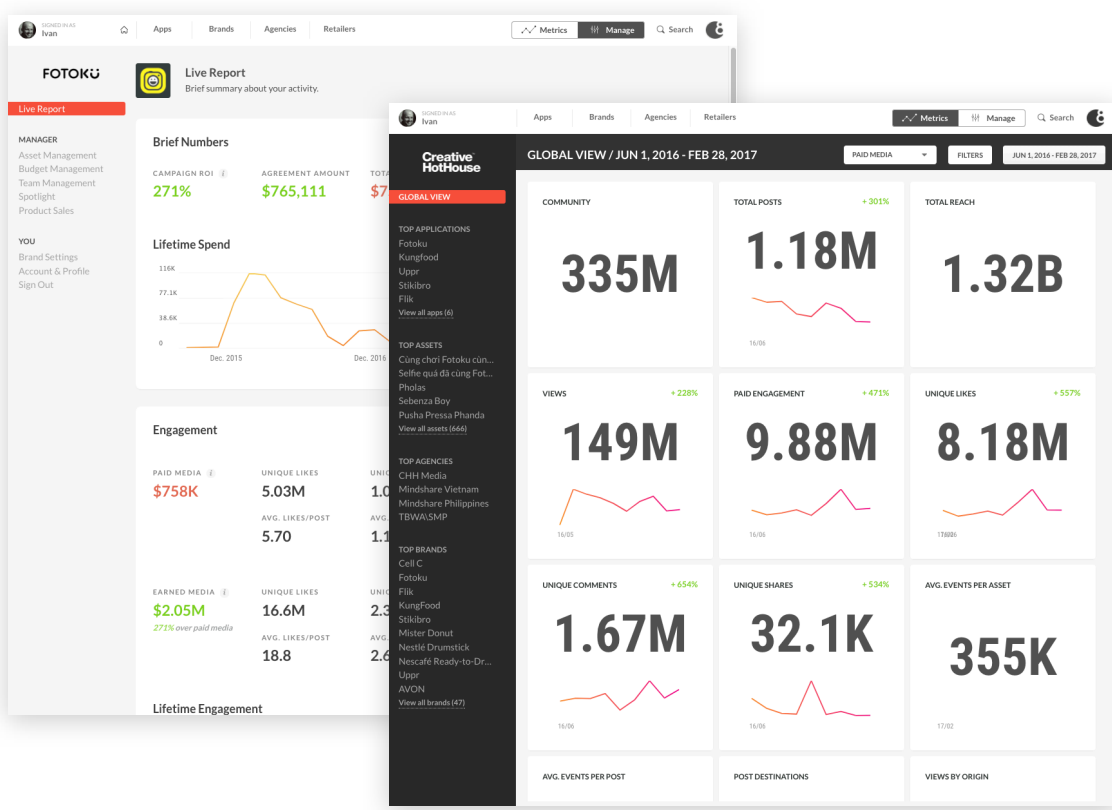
SIGNED IN AS
Ivan

Apps Brands Agencies Retailers

Metrics Manage Search

FOTOKU

Live Report
Brief summary about your activity.

Live Report

MANAGER
Asset Management
Budget Management
Team Management
Spotlight
Product Sales

YOU
Brand Settings
Account & Profile
Sign Out

Brief Numbers

CAMPAIGN ROI
271%

AGREEMENT AMOUNT
$765,111

TOTA
$7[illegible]

Lifetime Spend

116K
77.1K
38.6K
0
Dec. 2015
Dec. 2016

Engagement

PAID MEDIA
$758K

UNIQUE LIKES
5.03M

AVG. LIKES/POST
5.70

UNI
1.0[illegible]

AVG.
1.1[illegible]

EARNED MEDIA
$2.05M
271% over paid media

UNIQUE LIKES
16.6M

AVG. LIKES/POST
18.8

UNI
2.3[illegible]

AVG.
2.6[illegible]

Lifetime Engagement

SIGNED IN AS
Ivan

Apps Brands Agencies Retailers

Metrics Manage Search

Creative HotHouse

GLOBAL VIEW / JUN 1, 2016 - FEB 28, 2017

PAID MEDIA
FILTERS
JUN 1, 2016 - FEB 28, 2017

GLOBAL VIEW

TOP APPLICATIONS
Fotoku
Kungfood
Uppr
Stikibro
Flik
View all apps (6)

TOP ASSETS
Cùng chơi Fotoku cùn...
Selfie quá đã cùng Fot...
Pholas
Sebenza Boy
Pusha Pressa Phanda
View all assets (666)

TOP AGENCIES
CHH Media
Mindshare Vietnam
Mindshare Philippines
TBWA\SMP

TOP BRANDS
Cell C
Fotoku
Flik
KungFood
Stikibro
Mister Donut
Nestlé Drumstick
Nescafé Ready-to-Dr...
Uppr
AVON
View all brands (47)

COMMUNITY
335M

TOTAL POSTS
+ 301%
1.18M
16/06

TOTAL REACH
1.32B

VIEWS
+ 228%
149M
16/05

PAID ENGAGEMENT
+ 471%
9.88M
16/06

UNIQUE LIKES
+ 557%
8.18M
16/06

UNIQUE COMMENTS
+ 654%
1.67M
16/06

UNIQUE SHARES
+ 534%
32.1K
16/06

AVG. EVENTS PER ASSET
355K
17/02

AVG. EVENTS PER POST

POST DESTINATIONS

VIEWS BY ORIGIN